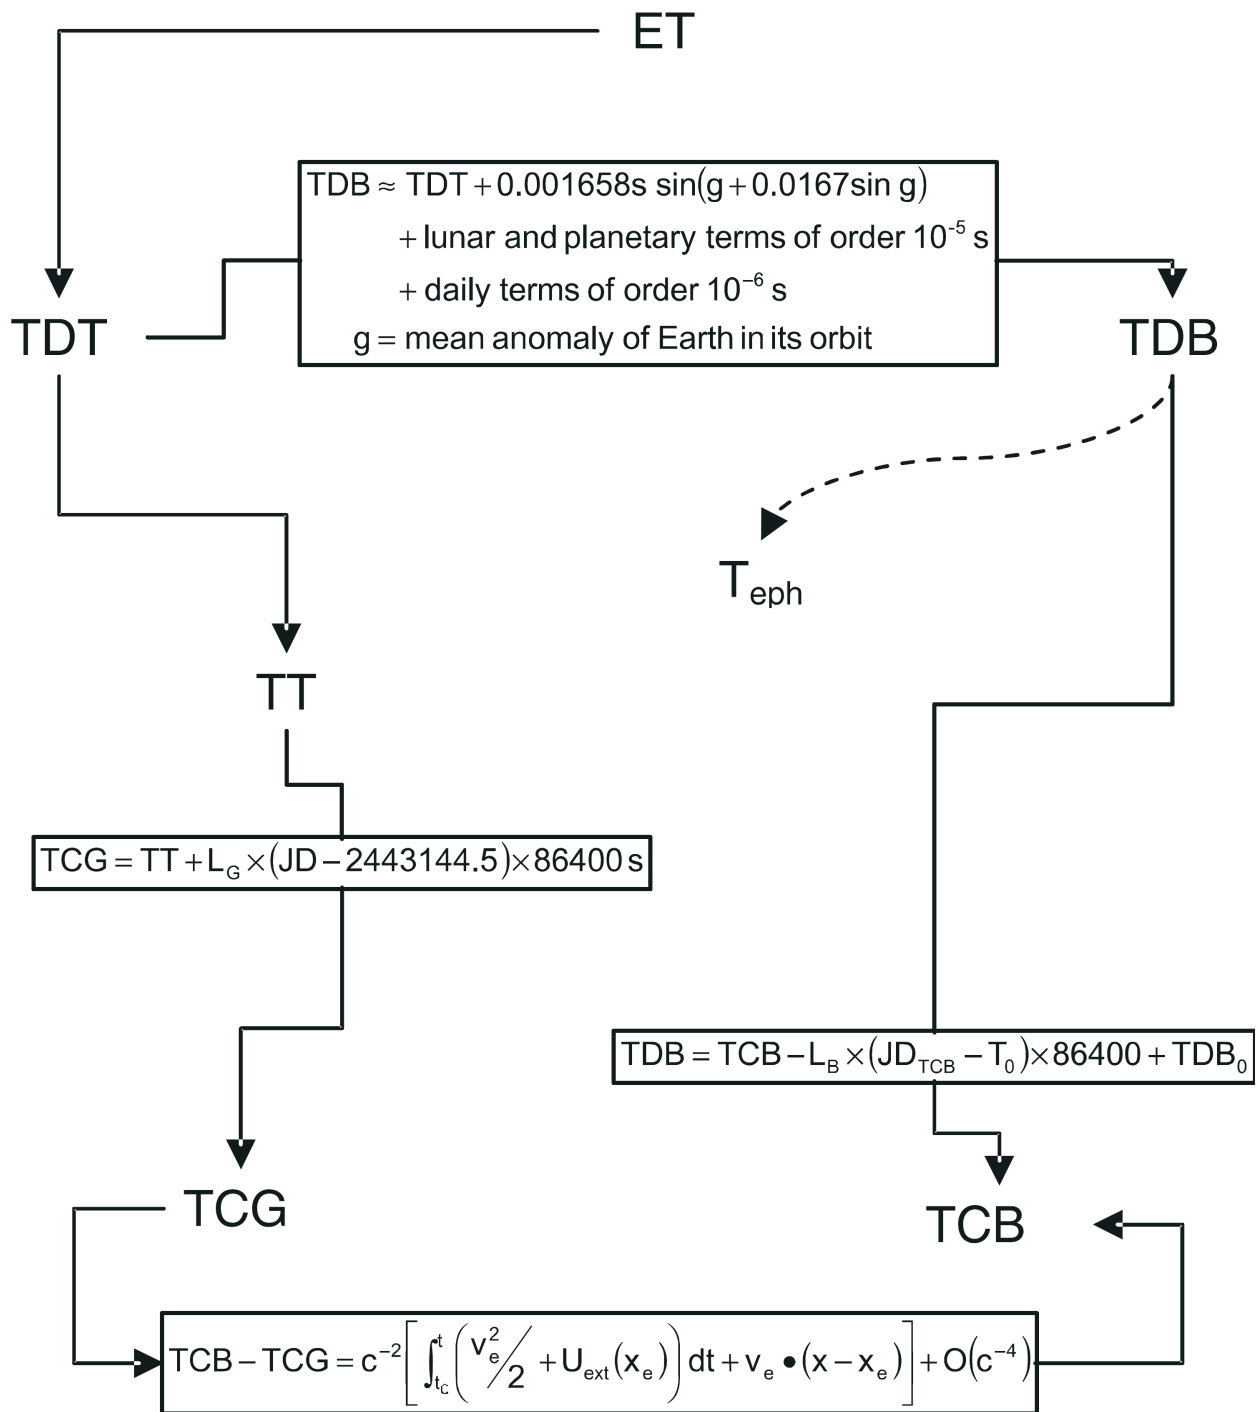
ET

$TDB \approx TDT + 0.001658s \sin(g + 0.0167 \sin g)$
$+$ lunar and planetary terms of order $10^{-5}$ s
$+$ daily terms of order $10^{-6}$ s
$g =$ mean anomaly of Earth in its orbit

TDT

TDB

$T_{eph}$

TT

$TCG = TT + L_G \times (JD - 2443144.5) \times 86400\,s$

$TDB = TCB - L_B \times (JD_{TCB} - T_0) \times 86400 + TDB_0$

TCG

TCB

$TCB - TCG = c^{-2}\left[\int_{t_C}^{t}\left(\frac{v_e^2}{2} + U_{ext}(x_e)\right)dt + v_e \bullet (x - x_e)\right] + O(c^{-4})$